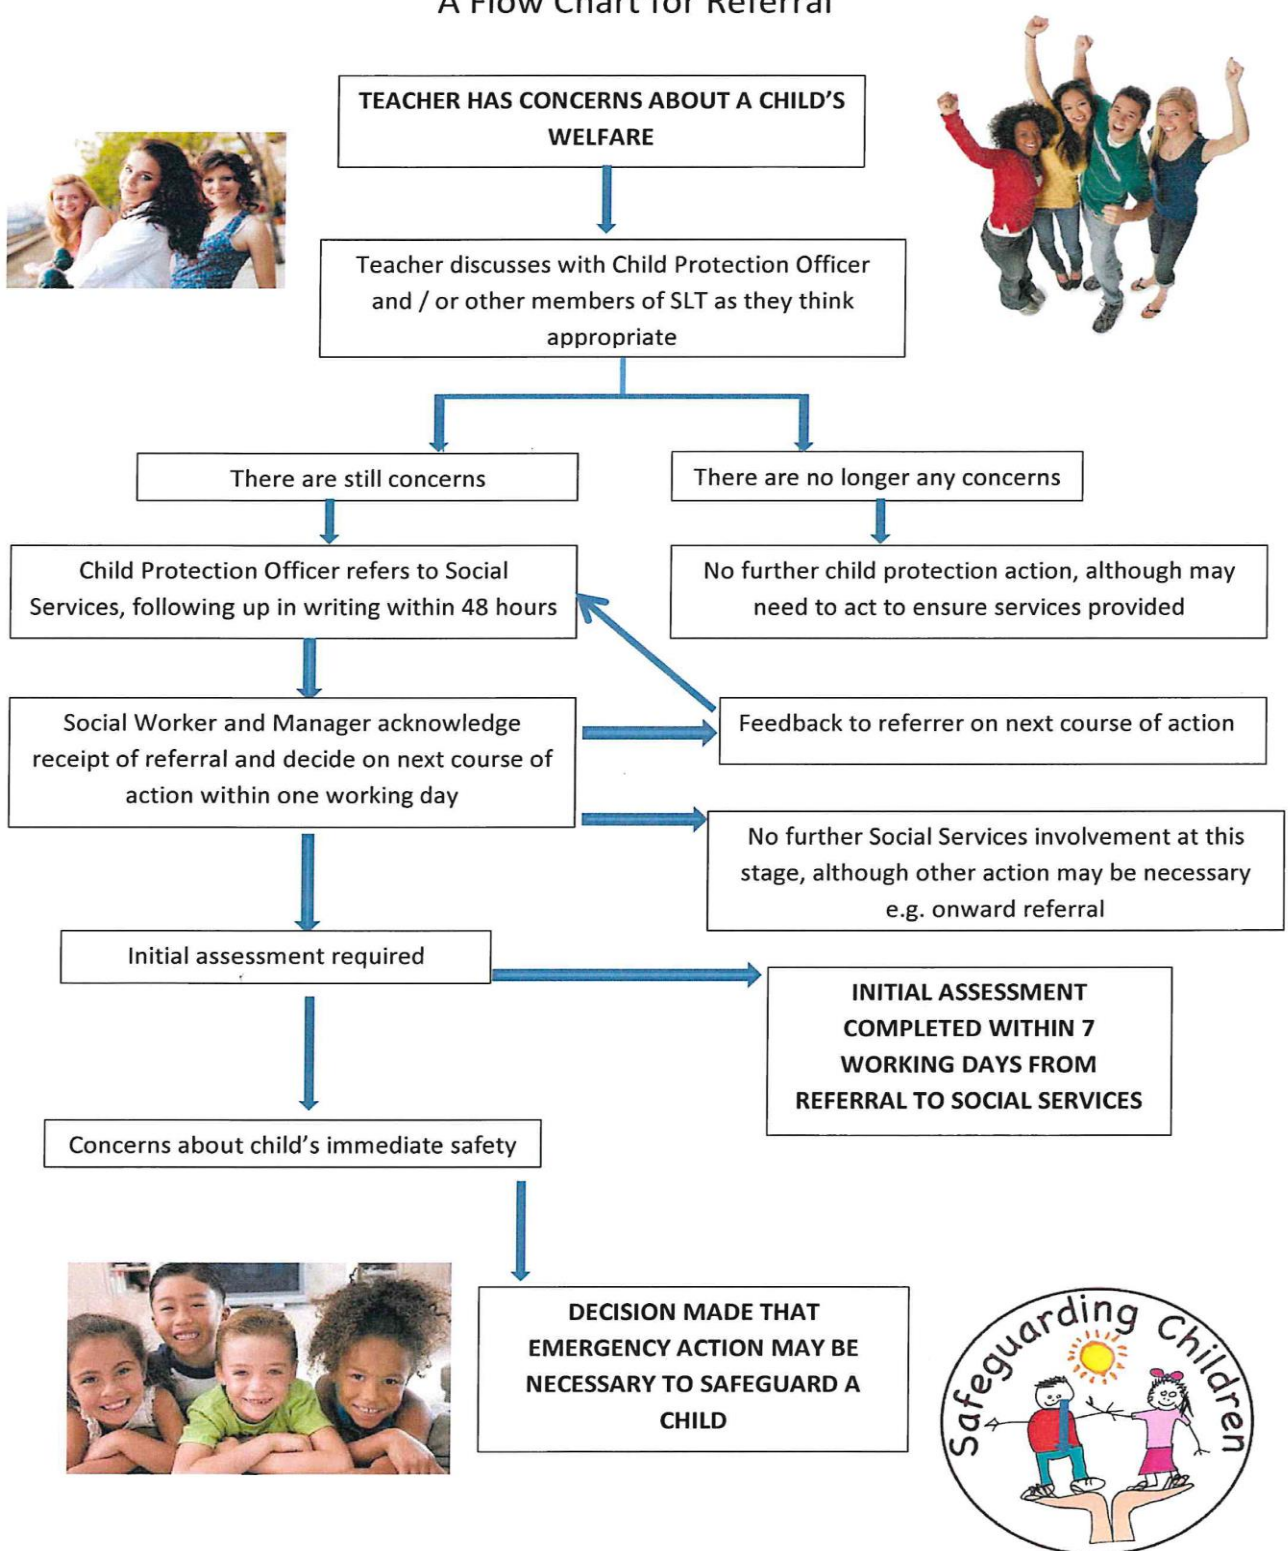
A Flow Chart for Referral

TEACHER HAS CONCERNS ABOUT A CHILD'S WELFARE

Teacher discusses with Child Protection Officer and / or other members of SLT as they think appropriate

There are still concerns

There are no longer any concerns

Child Protection Officer refers to Social Services, following up in writing within 48 hours

No further child protection action, although may need to act to ensure services provided

Social Worker and Manager acknowledge receipt of referral and decide on next course of action within one working day

Feedback to referrer on next course of action

No further Social Services involvement at this stage, although other action may be necessary e.g. onward referral

Initial assessment required

INITIAL ASSESSMENT COMPLETED WITHIN 7 WORKING DAYS FROM REFERRAL TO SOCIAL SERVICES

Concerns about child's immediate safety

DECISION MADE THAT EMERGENCY ACTION MAY BE NECESSARY TO SAFEGUARD A CHILD

Safeguarding Children